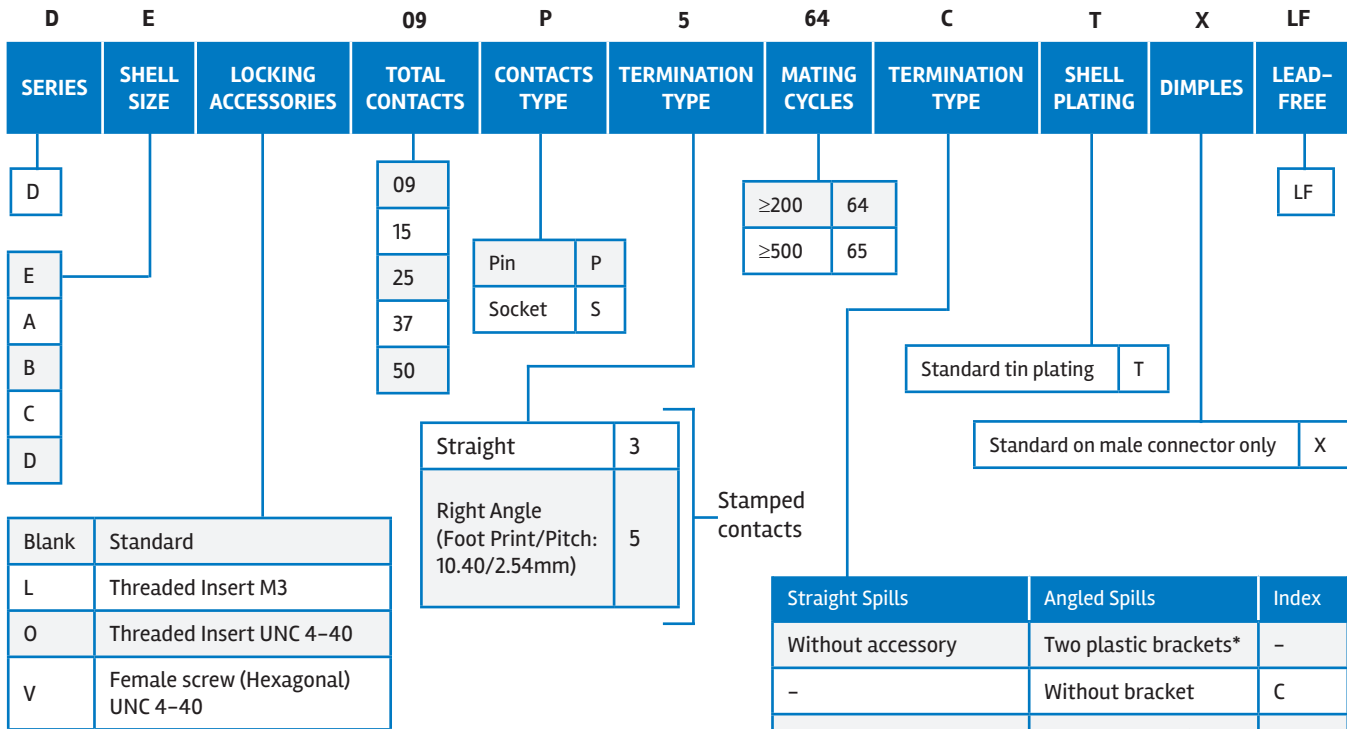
D E 09 P 5 64 C T X LF

SERIES | SHELL SIZE | LOCKING ACCESSORIES | TOTAL CONTACTS | CONTACTS TYPE | TERMINATION TYPE | MATING CYCLES | TERMINATION TYPE | SHELL PLATING | DIMPLES | LEAD-FREE

D

| E |
|---|
| A |
| B |
| C |
| D |

| Blank | Standard |
|---|---|
| L | Threaded Insert M3 |
| O | Threaded Insert UNC 4-40 |
| V | Female screw (Hexagonal) UNC 4-40 |

| 09 |
|---|
| 15 |
| 25 |
| 37 |
| 50 |

| Pin | P |
|---|---|
| Socket | S |

| Straight | 3 |
|---|---|
| Right Angle (Foot Print/Pitch: 10.40/2.54mm) | 5 |

Stamped contacts

| ≥200 | 64 |
|---|---|
| ≥500 | 65 |

| Standard tin plating | T |
|---|---|

| Standard on male connector only | X |
|---|---|

LF

| Straight Spills | Angled Spills | Index |
|---|---|---|
| Without accessory | Two plastic brackets* | – |
| – | Without bracket | C |